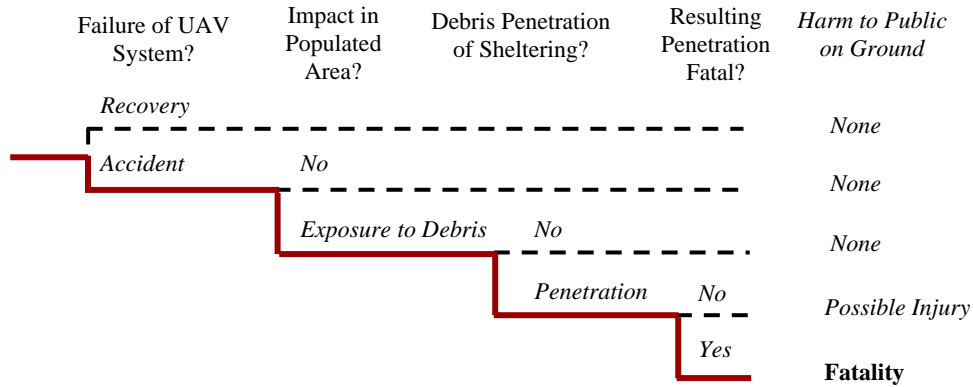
Failure of UAV System?

Impact in Populated Area?

Debris Penetration of Sheltering?

Resulting Penetration Fatal?

*Harm to Public on Ground*

*Recovery*

*None*

*Accident*

*No*

*None*

*Exposure to Debris*

*No*

*None*

*Penetration*

*No*

*Possible Injury*

*Yes*

**Fatality**